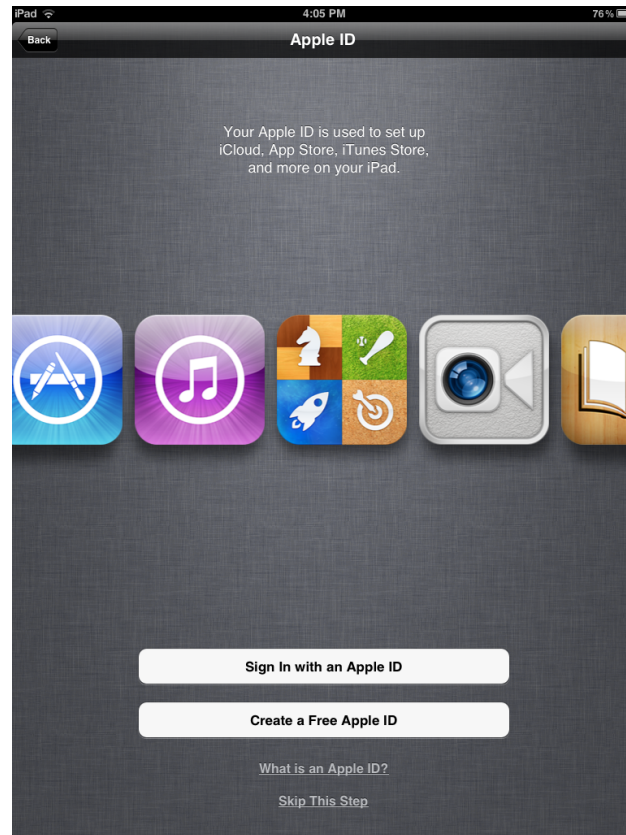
iPad
4:05 PM
76%

Back
Apple ID

Your Apple ID is used to set up iCloud, App Store, iTunes Store, and more on your iPad.

Sign In with an Apple ID

Create a Free Apple ID

What is an Apple ID?

Skip This Step